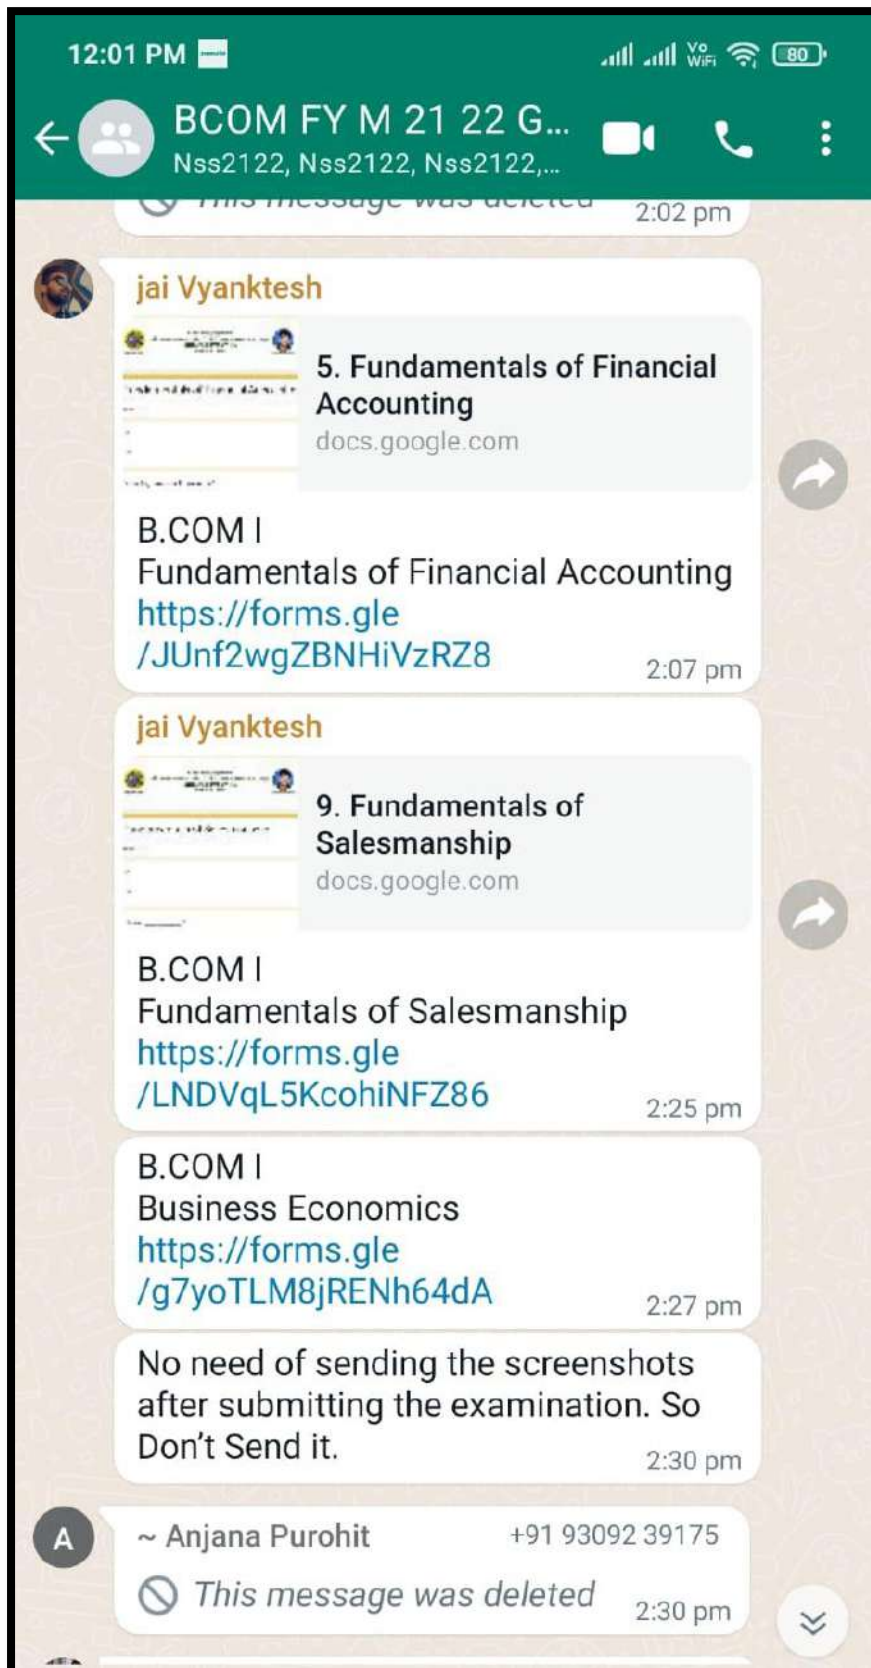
12:01 PM

BCOM FY M 21 22 G...
Nss2122, Nss2122, Nss2122,...

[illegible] 2:02 pm

jai Vyanktesh

5. Fundamentals of Financial Accounting
docs.google.com

B.COM I
Fundamentals of Financial Accounting
https://forms.gle/JUnf2wgZBNHiVzRZ8
2:07 pm

jai Vyanktesh

9. Fundamentals of Salesmanship
docs.google.com

B.COM I
Fundamentals of Salesmanship
https://forms.gle/LNDVqL5KcohiNFZ86
2:25 pm

B.COM I
Business Economics
https://forms.gle/g7yoTLM8jRENh64dA
2:27 pm

No need of sending the screenshots after submitting the examination. So Don't Send it.
2:30 pm

A
~ Anjana Purohit +91 93092 39175
This message was deleted 2:30 pm